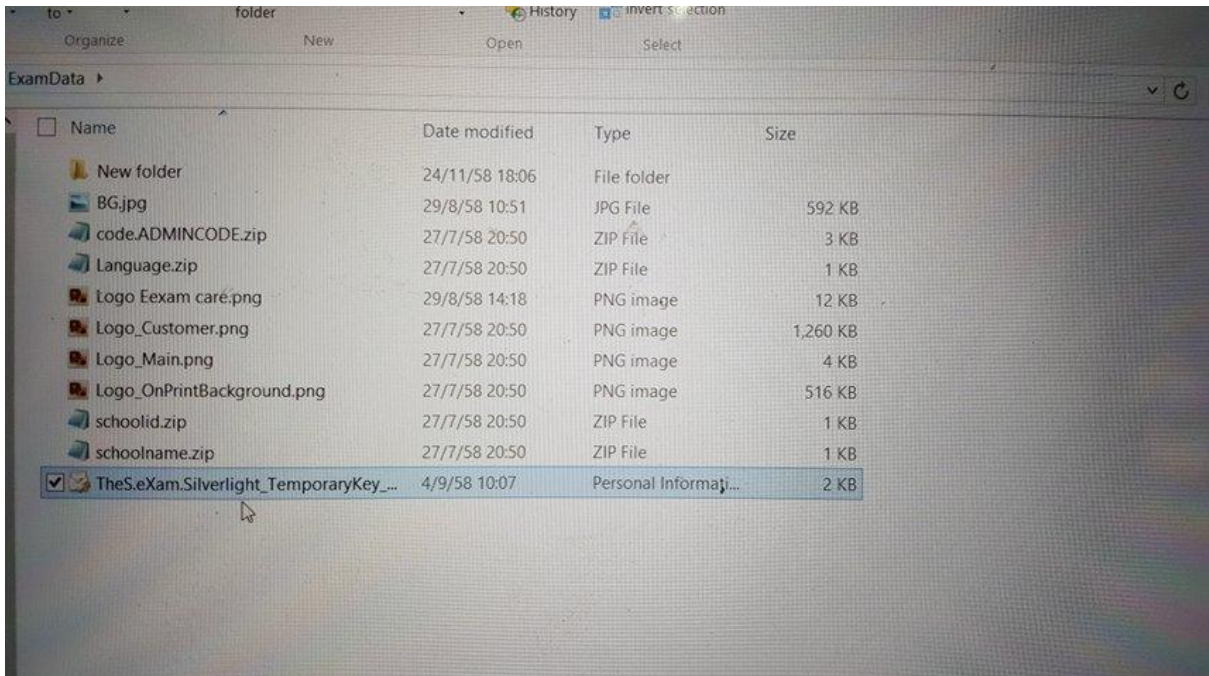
to ▾ folder History Invert selection

Organize New Open Select

ExamData ▸

| Name | Date modified | Type | Size |
|---|---|---|---|
| New folder | 24/11/58 18:06 | File folder | |
| BG.jpg | 29/8/58 10:51 | JPG File | 592 KB |
| code.ADMINCODE.zip | 27/7/58 20:50 | ZIP File | 3 KB |
| Language.zip | 27/7/58 20:50 | ZIP File | 1 KB |
| Logo Eexam care.png | 29/8/58 14:18 | PNG image | 12 KB |
| Logo_Customer.png | 27/7/58 20:50 | PNG image | 1,260 KB |
| Logo_Main.png | 27/7/58 20:50 | PNG image | 4 KB |
| Logo_OnPrintBackground.png | 27/7/58 20:50 | PNG image | 516 KB |
| schoolid.zip | 27/7/58 20:50 | ZIP File | 1 KB |
| schoolname.zip | 27/7/58 20:50 | ZIP File | 1 KB |
| TheS.eXam.Silverlight_TemporaryKey_... | 4/9/58 10:07 | Personal Informati... | 2 KB |